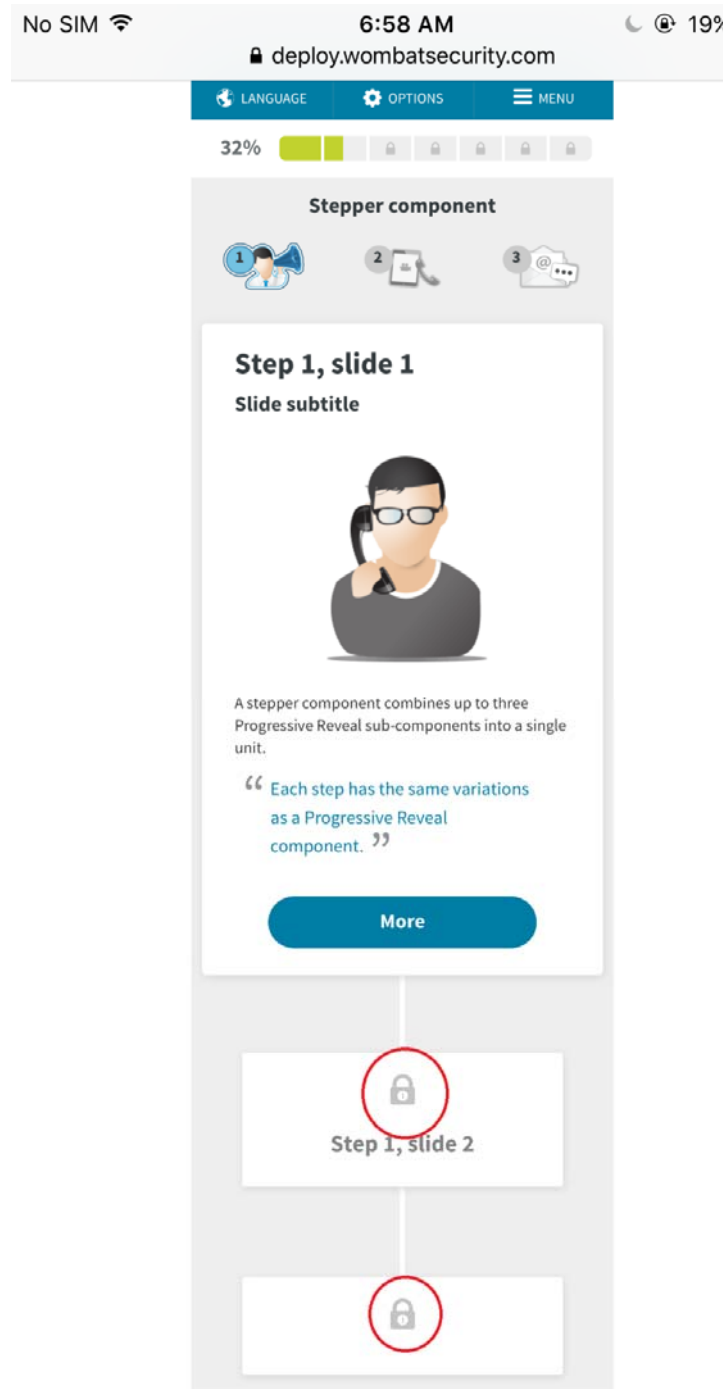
No SIM 6:58 AM 19%
deploy.wombatsecurity.com

LANGUAGE OPTIONS MENU

32%

Stepper component

1 2 3

Step 1, slide 1

Slide subtitle

A stepper component combines up to three Progressive Reveal sub-components into a single unit.

“Each step has the same variations as a Progressive Reveal component.”

More

Step 1, slide 2